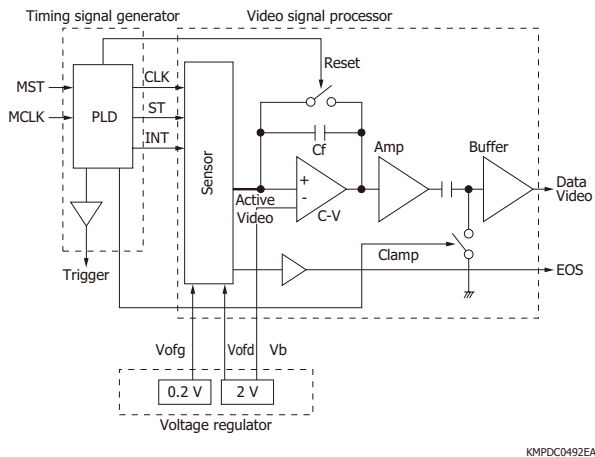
Timing signal generator

Video signal processor

MST

MCLK

PLD

CLK

ST

INT

Sensor

Reset

Cf

Amp

Buffer

+

-

C-V

Active Video

Data Video

Trigger

Clamp

EOS

Vofg

Vofd

Vb

0.2 V

2 V

Voltage regulator

KMPDC0492EA